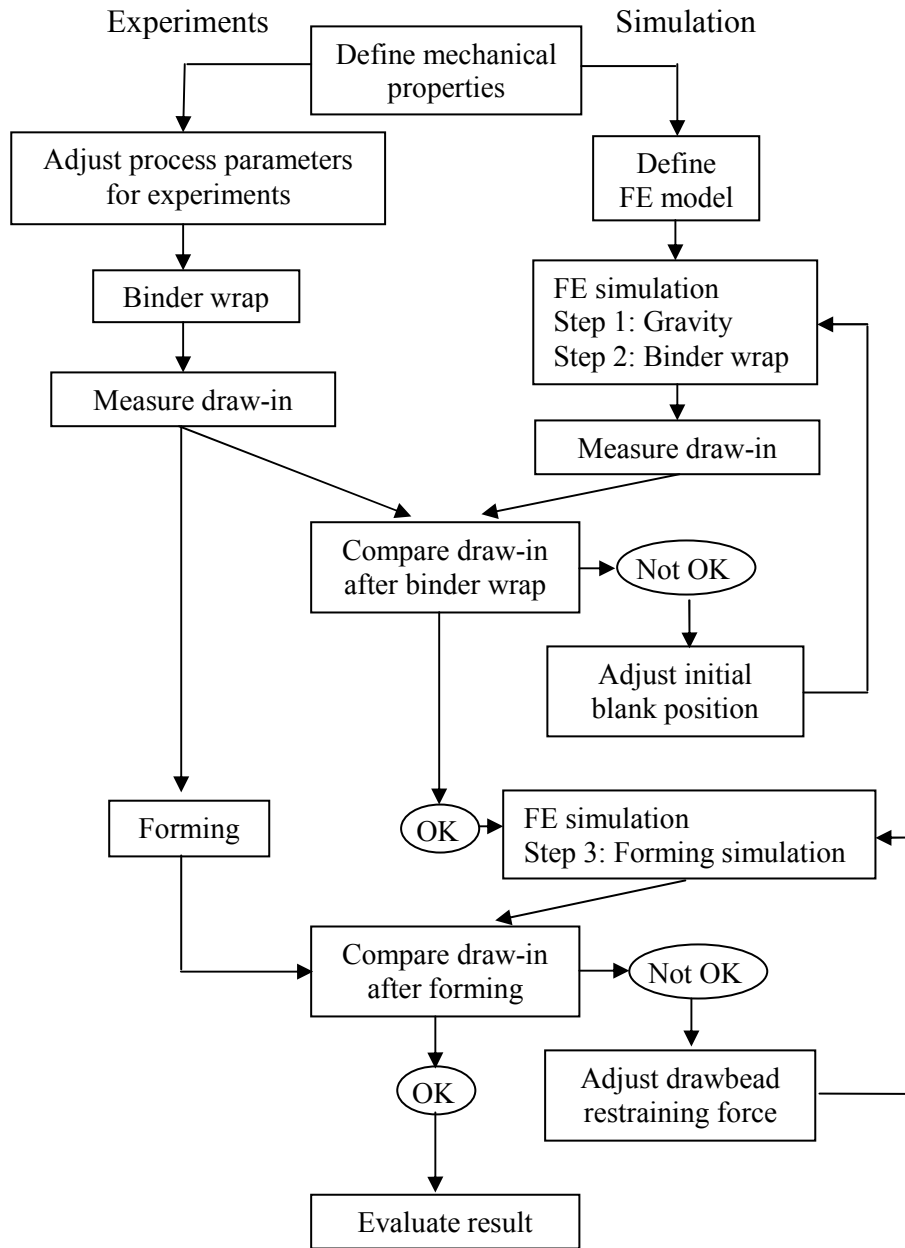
Experiments

Simulation

Define mechanical properties

Adjust process parameters for experiments

Define FE model

Binder wrap

FE simulation
Step 1: Gravity
Step 2: Binder wrap

Measure draw-in

Measure draw-in

Compare draw-in after binder wrap

Not OK

Adjust initial blank position

Forming

OK

FE simulation
Step 3: Forming simulation

Compare draw-in after forming

Not OK

OK

Adjust drawbead restraining force

Evaluate result